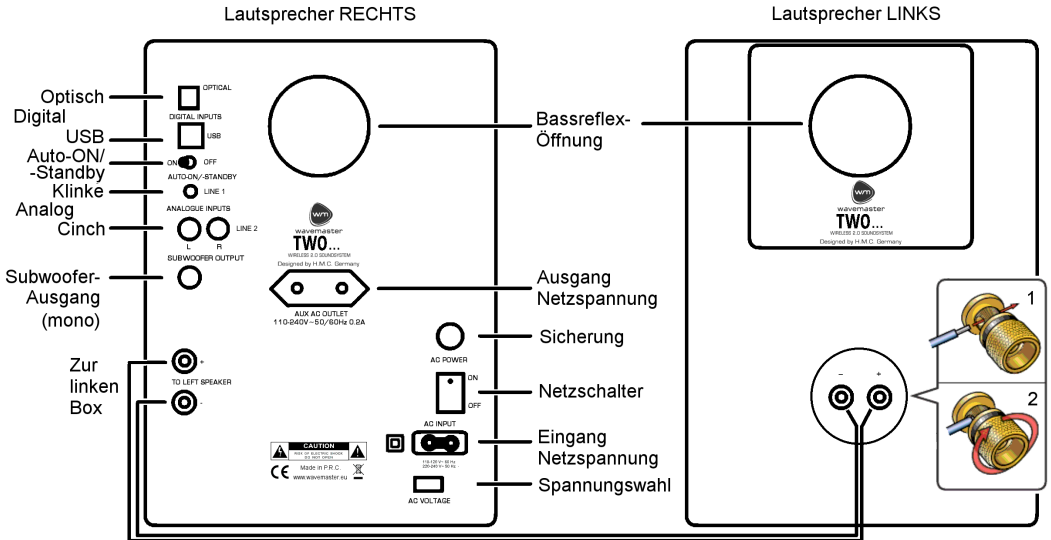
Lautsprecher RECHTS

Lautsprecher LINKS

Optisch
Digital
USB
Auto-ON/-Standby
Klinke
Analog
Cinch
Subwoofer-Ausgang (mono)
Zur linken Box

OPTICAL
DIGITAL INPUTS
USB
ON OFF
AUTO-ON/-STANDBY
LINE 1
ANALOGUE INPUTS
L R LINE 2
SUBWOOFER OUTPUT
+
TO LEFT SPEAKER
-

wavemaster
TWO...
WIRELESS 2.0 SOUNDSYSTEM
Designed by H.M.C. Germany

AUX AC OUTLET
110-240V~50/60Hz 0.2A

AC POWER
ON
OFF
AC INPUT
110-120 V~ 60 Hz
220-240 V~ 50 Hz
AC VOLTAGE

CAUTION
RISK OF ELECTRIC SHOCK DO NOT OPEN
CE
Made in P.R.C.
www.wavemaster.eu

Bassreflex-Öffnung
Ausgang Netzspannung
Sicherung
Netzschalter
Eingang Netzspannung
Spannungswahl

wavemaster
TWO...
WIRELESS 2.0 SOUNDSYSTEM
Designed by H.M.C. Germany

– +

1
2